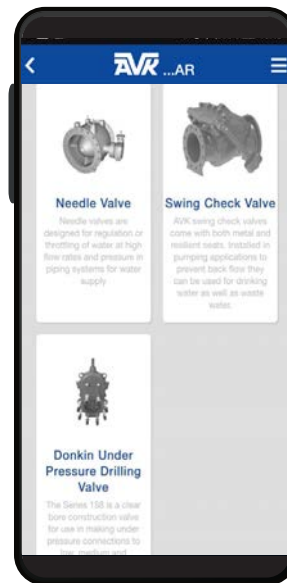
AVK ...AR

Needle Valve

Needle valves are designed for regulation or throttling of water at high flow rates and pressure in piping systems for water supply

Swing Check Valve

AVK swing check valves come with both metal and resilient seats. Installed in pumping applications to prevent back flow they can be used for drinking water as well as waste water.

Donkin Under Pressure Drilling Valve

The Series 158 is a clear bore construction valve for use in making under pressure connections to low, medium and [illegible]